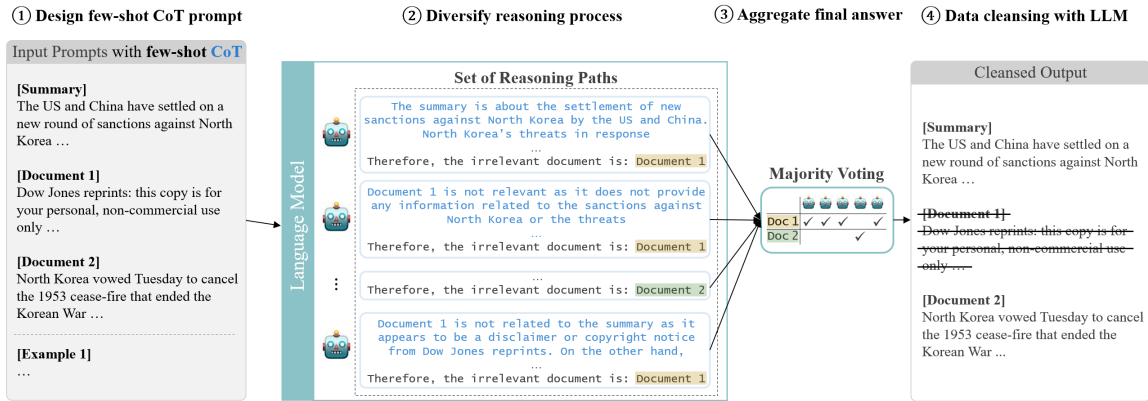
① Design few-shot CoT prompt

② Diversify reasoning process

③ Aggregate final answer

④ Data cleansing with LLM

Input Prompts with few-shot CoT

[Summary]
The US and China have settled on a new round of sanctions against North Korea …

[Document 1]
Dow Jones reprints: this copy is for your personal, non-commercial use only …

[Document 2]
North Korea vowed Tuesday to cancel the 1953 cease-fire that ended the Korean War …

[Example 1]
…

Language Model

Set of Reasoning Paths

The summary is about the settlement of new sanctions against North Korea by the US and China. North Korea's threats in response
…
Therefore, the irrelevant document is: Document 1

Document 1 is not relevant as it does not provide any information related to the sanctions against North Korea or the threats
…
Therefore, the irrelevant document is: Document 1

⋮

…
Therefore, the irrelevant document is: Document 2

Document 1 is not related to the summary as it appears to be a disclaimer or copyright notice from Dow Jones reprints. On the other hand,
…
Therefore, the irrelevant document is: Document 1

Majority Voting

| | | | | |
|---|---|---|---|---|
| Doc 1 | ✓ | ✓ | ✓ | ✓ |
| Doc 2 | | | ✓ | |

Cleansed Output

[Summary]
The US and China have settled on a new round of sanctions against North Korea …

~~[Document 1]~~
~~Dow Jones reprints: this copy is for your personal, non-commercial use only …~~

[Document 2]
North Korea vowed Tuesday to cancel the 1953 cease-fire that ended the Korean War ...